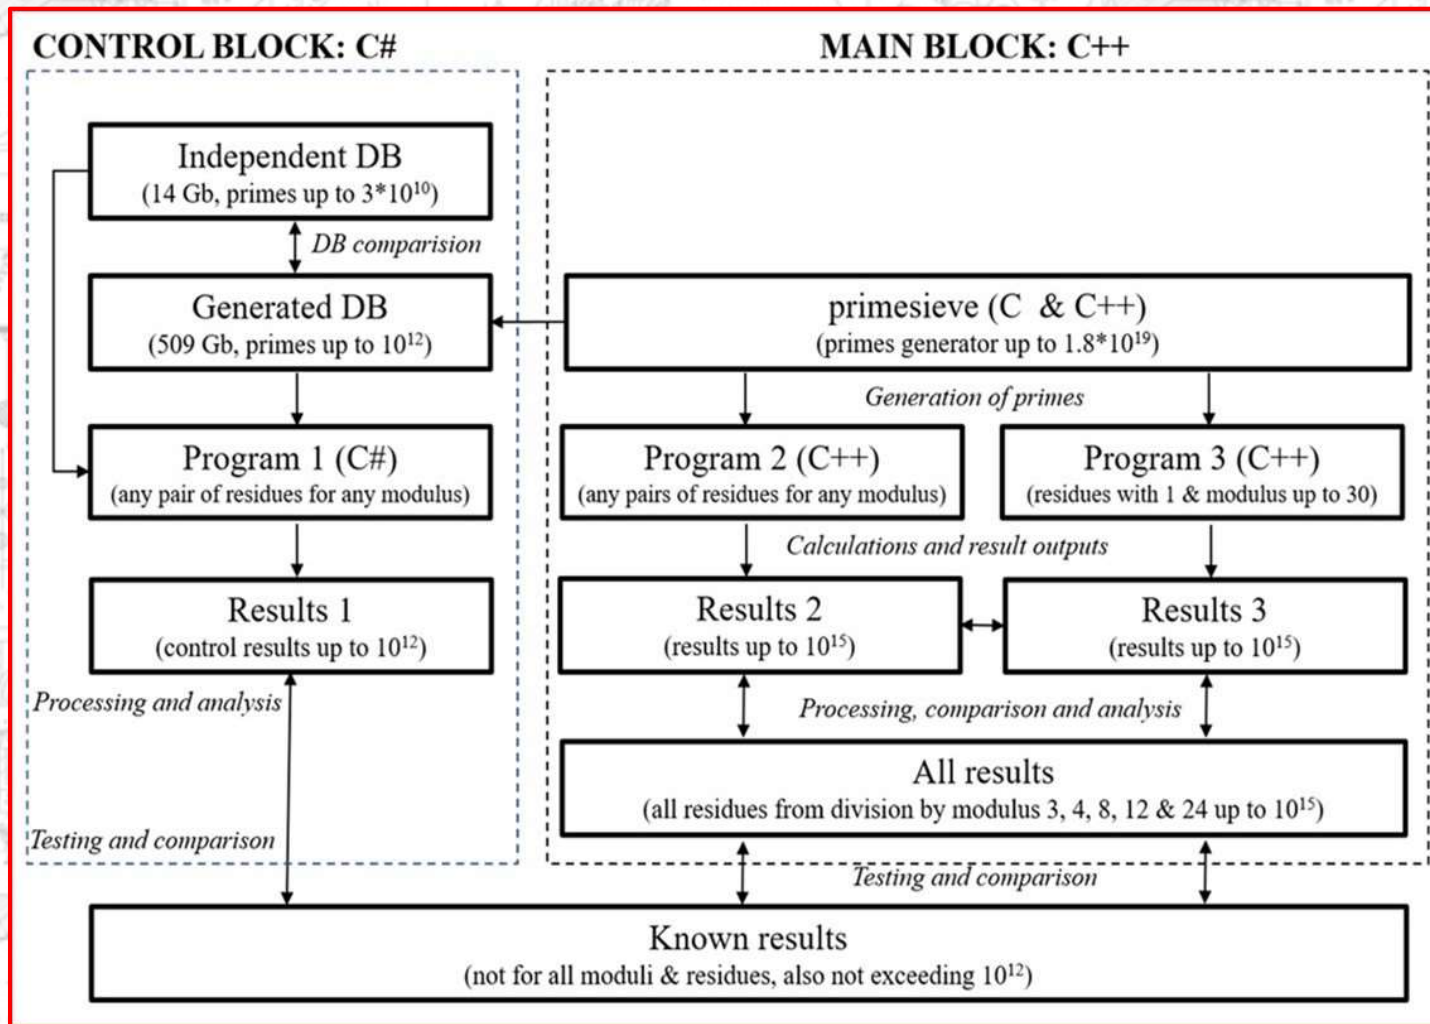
CONTROL BLOCK: C#

MAIN BLOCK: C++

Independent DB
(14 Gb, primes up to $3*10^{10}$)

DB comparision

Generated DB
(509 Gb, primes up to $10^{12}$)

primesieve (C & C++)
(primes generator up to $1.8*10^{19}$)

Generation of primes

Program 1 (C#)
(any pair of residues for any modulus)

Program 2 (C++)
(any pairs of residues for any modulus)

Program 3 (C++)
(residues with 1 & modulus up to 30)

Calculations and result outputs

Results 1
(control results up to $10^{12}$)

Results 2
(results up to $10^{15}$)

Results 3
(results up to $10^{15}$)

Processing and analysis

Processing, comparison and analysis

All results
(all residues from division by modulus 3, 4, 8, 12 & 24 up to $10^{15}$)

Testing and comparison

Testing and comparison

Known results
(not for all moduli & residues, also not exceeding $10^{12}$)